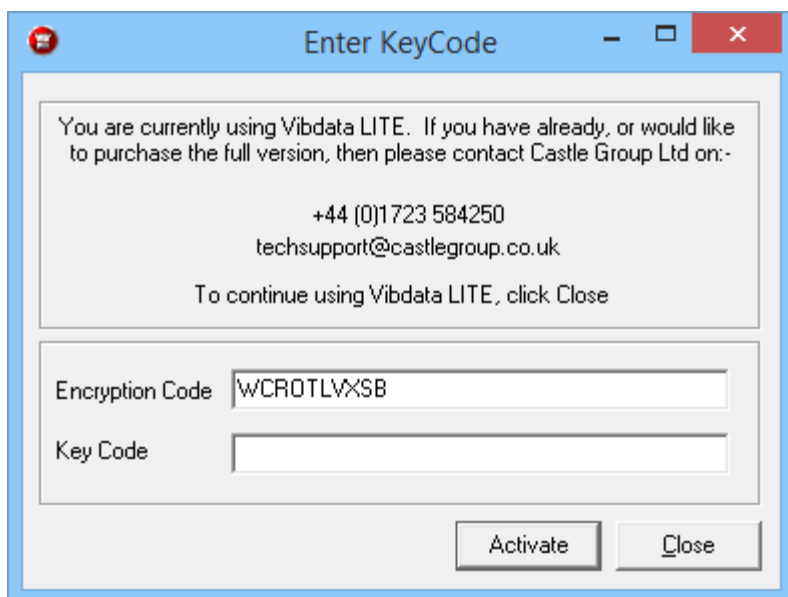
Enter KeyCode

You are currently using Vibdata LITE. If you have already, or would like to purchase the full version, then please contact Castle Group Ltd on:-

+44 (0)1723 584250
techsupport@castlegroup.co.uk

To continue using Vibdata LITE, click Close

Encryption Code WCROTLVXSB

Key Code

Activate

Close